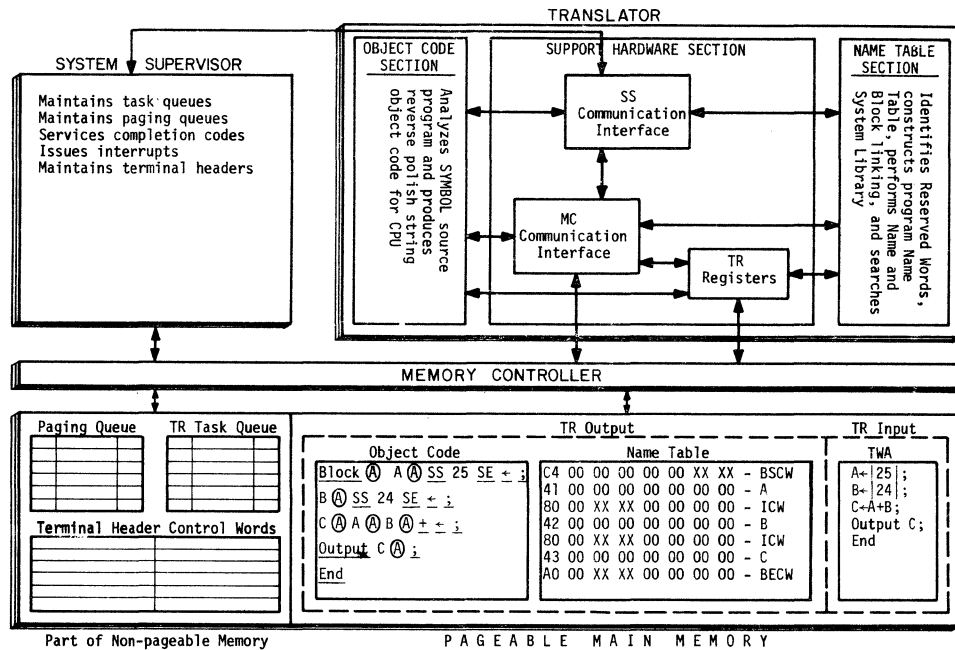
TRANSLATOR

SYSTEM SUPERVISOR

Maintains task queues
Maintains paging queues
Services completion codes
Issues interrupts
Maintains terminal headers

OBJECT CODE SECTION

Analyzes SYMBOL source program and produces reverse polish string object code for CPU

SUPPORT HARDWARE SECTION

SS Communication Interface

MC Communication Interface

TR Registers

NAME TABLE SECTION

Identifies Reserved Words, constructs program Name Table, performs Name and Block linking, and searches System Library

MEMORY CONTROLLER

Paging Queue

TR Task Queue

Terminal Header Control Words

TR Output

Object Code

Block Ⓐ A Ⓐ SS 25 SE ← ;
B Ⓐ SS 24 SE ← ;
C Ⓐ A Ⓐ B Ⓐ + ← ;
Output C Ⓐ ;
End

Name Table

C4 00 00 00 00 00 XX XX - BSCW
41 00 00 00 00 00 00 00 - A
80 00 XX XX 00 00 00 00 - ICW
42 00 00 00 00 00 00 00 - B
80 00 XX XX 00 00 00 00 - ICW
43 00 00 00 00 00 00 00 - C
A0 00 XX XX 00 00 00 00 - BECW

TR Input

TWA

A←|25|;
B←|24|;
C←A+B;
Output C;
End

Part of Non-pageable Memory

PAGEABLE MAIN MEMORY